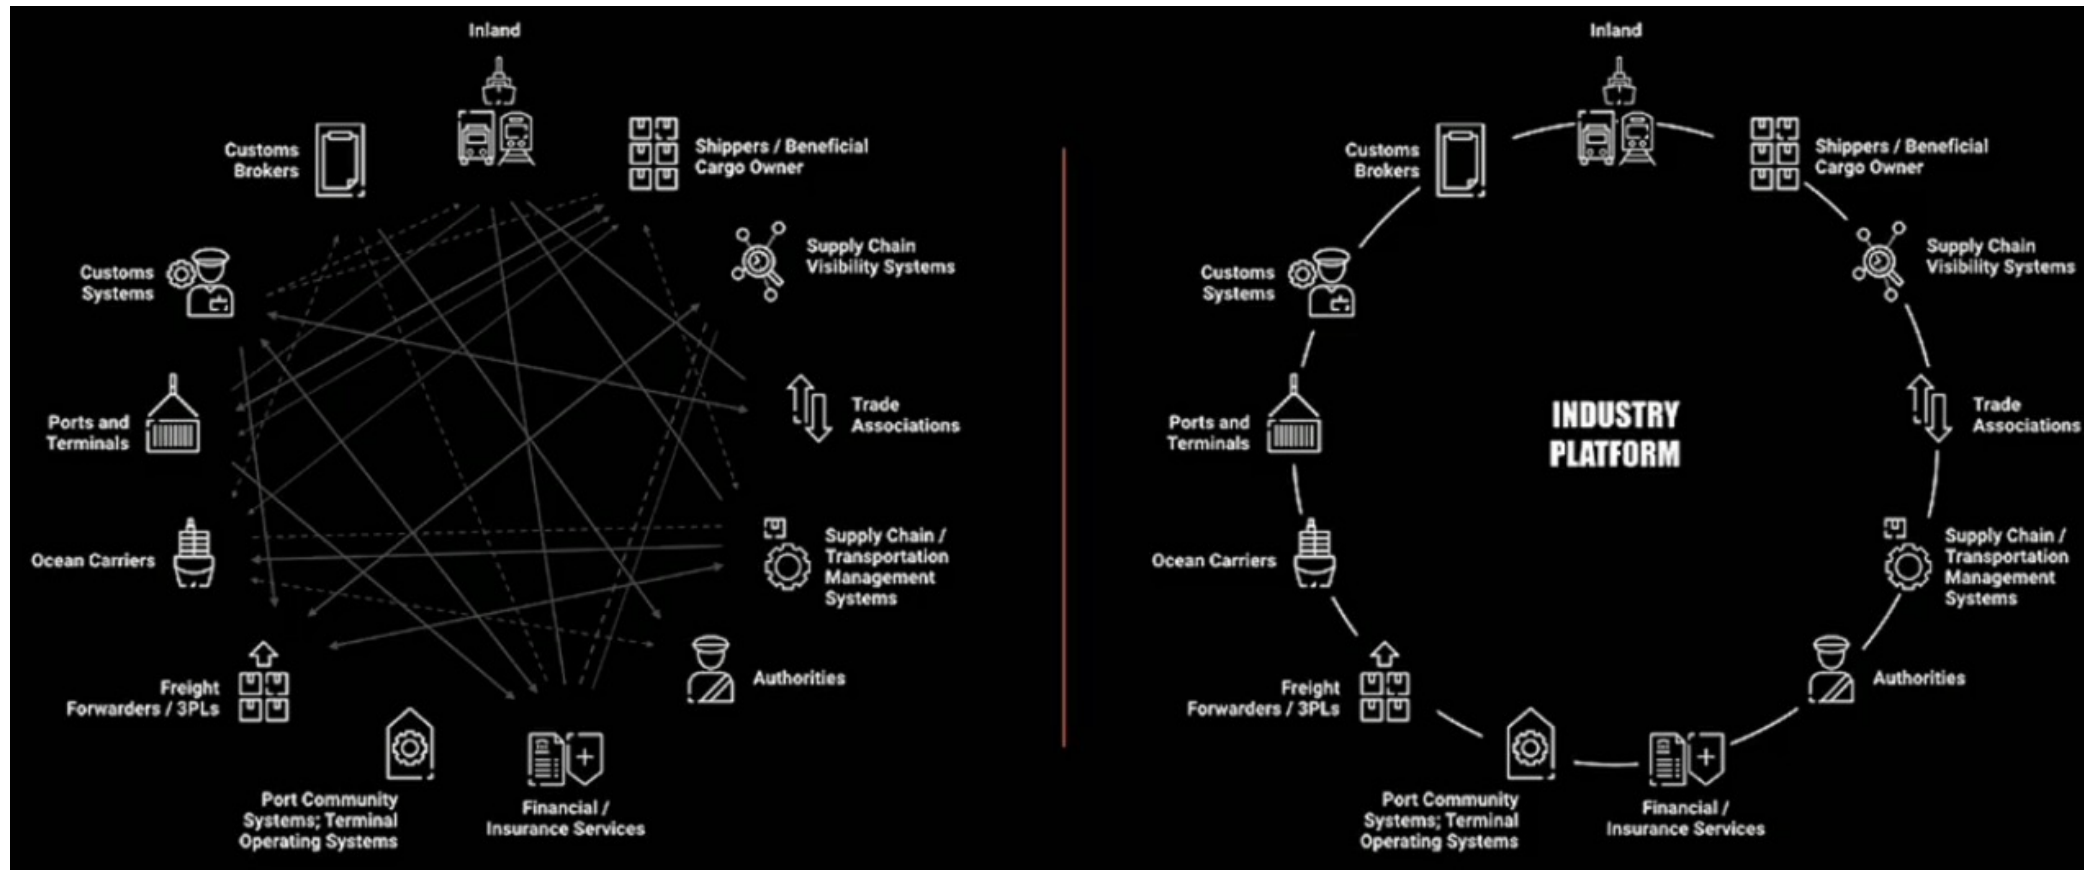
Inland

Customs Brokers

Shippers / Beneficial Cargo Owner

Customs Systems

Supply Chain Visibility Systems

Ports and Terminals

Trade Associations

Ocean Carriers

Supply Chain / Transportation Management Systems

Freight Forwarders / 3PLs

Authorities

Port Community Systems; Terminal Operating Systems

Financial / Insurance Services

Inland

Customs Brokers

Shippers / Beneficial Cargo Owner

Customs Systems

Supply Chain Visibility Systems

INDUSTRY PLATFORM

Ports and Terminals

Trade Associations

Ocean Carriers

Supply Chain / Transportation Management Systems

Freight Forwarders / 3PLs

Authorities

Port Community Systems; Terminal Operating Systems

Financial / Insurance Services